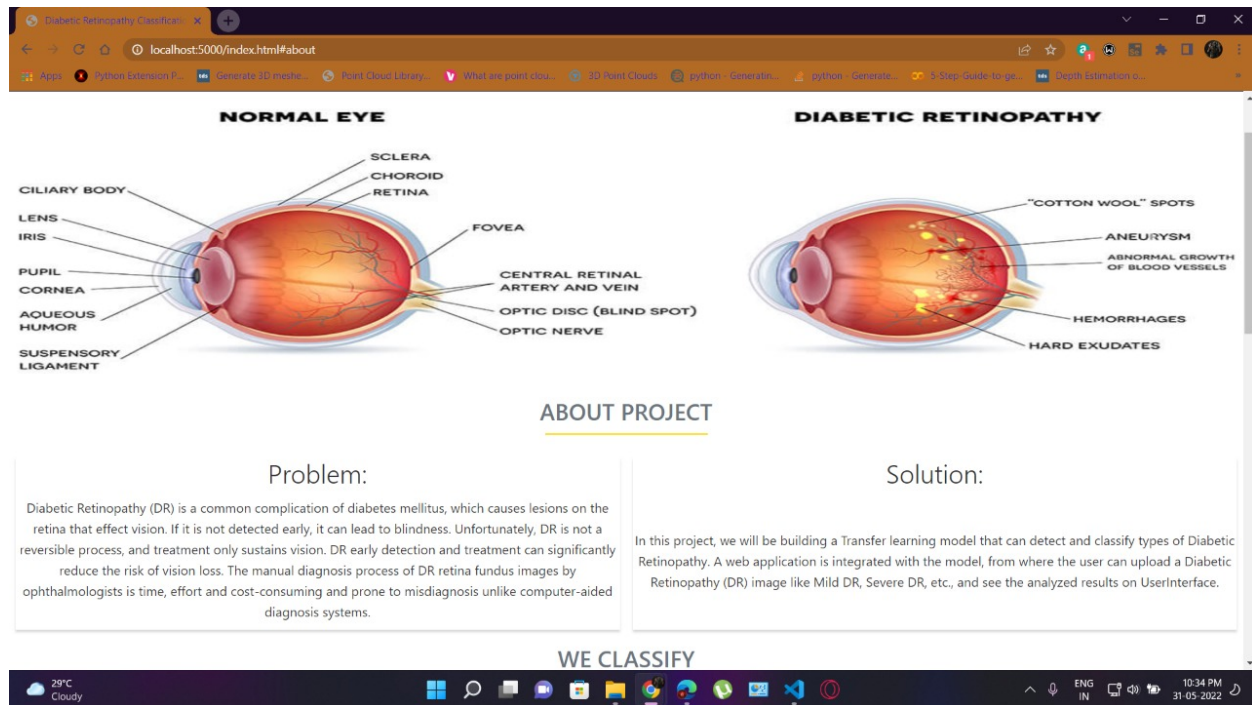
Diabetic Retinopathy Classificati ×

localhost:5000/index.html#about

Apps Python Extension P... Generate 3D meshe... Point Cloud Library... What are point clou... 3D Point Clouds python - Generatin... python - Generate... 5-Step-Guide-to-ge... Depth Estimation o...

NORMAL EYE

SCLERA
CHOROID
RETINA
CILIARY BODY
LENS
IRIS
FOVEA
PUPIL
CORNEA
AQUEOUS HUMOR
SUSPENSORY LIGAMENT
CENTRAL RETINAL ARTERY AND VEIN
OPTIC DISC (BLIND SPOT)
OPTIC NERVE

DIABETIC RETINOPATHY

"COTTON WOOL" SPOTS
ANEURYSM
ABNORMAL GROWTH OF BLOOD VESSELS
HEMORRHAGES
HARD EXUDATES

ABOUT PROJECT

Problem:

Diabetic Retinopathy (DR) is a common complication of diabetes mellitus, which causes lesions on the retina that effect vision. If it is not detected early, it can lead to blindness. Unfortunately, DR is not a reversible process, and treatment only sustains vision. DR early detection and treatment can significantly reduce the risk of vision loss. The manual diagnosis process of DR retina fundus images by ophthalmologists is time, effort and cost-consuming and prone to misdiagnosis unlike computer-aided diagnosis systems.

Solution:

In this project, we will be building a Transfer learning model that can detect and classify types of Diabetic Retinopathy. A web application is integrated with the model, from where the user can upload a Diabetic Retinopathy (DR) image like Mild DR, Severe DR, etc., and see the analyzed results on UserInterface.

WE CLASSIFY

29°C
Cloudy

ENG
IN
10:34 PM
31-05-2022